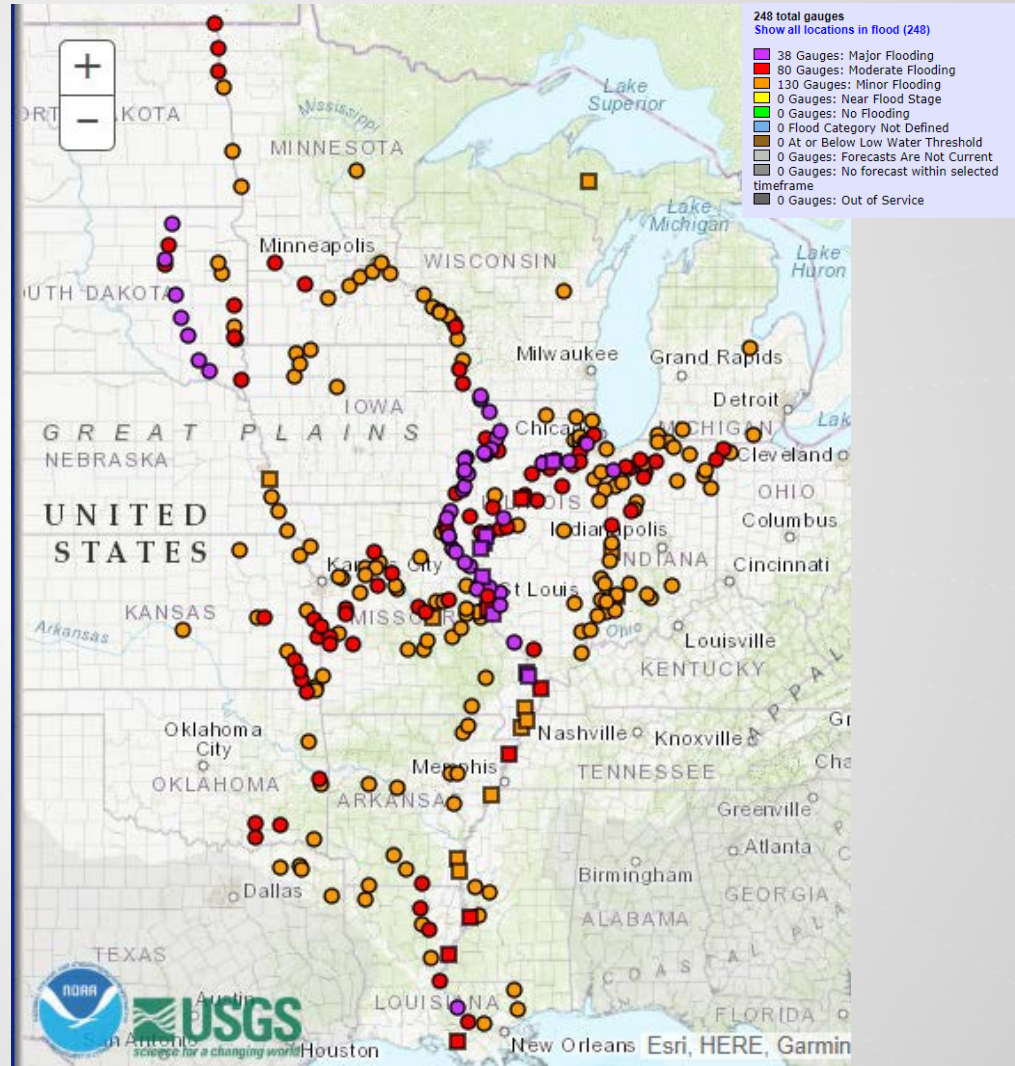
248 total gauges
Show all locations in flood (248)

38 Gauges: Major Flooding
80 Gauges: Moderate Flooding
130 Gauges: Minor Flooding
0 Gauges: Near Flood Stage
0 Gauges: No Flooding
0 Flood Category Not Defined
0 At or Below Low Water Threshold
0 Gauges: Forecasts Are Not Current
0 Gauges: No forecast within selected timeframe
0 Gauges: Out of Service

+
−

NORTH DAKOTA
Mississippi
MINNESOTA
Lake Superior
Lake Michigan
Lake Huron
Minneapolis
WISCONSIN
SOUTH DAKOTA
Milwaukee
Grand Rapids
IOWA
Detroit
GREAT PLAINS
Chicago
MICHIGAN
Lake
NEBRASKA
Cleveland
ILLINOIS
OHIO
UNITED STATES
Indianapolis
Columbus
INDIANA
Kansas City
Cincinnati
St Louis
KANSAS
MISSOURI
Arkansas
Ohio
Louisville
KENTUCKY
Oklahoma City
Nashville
Knoxville
Gr
OKLAHOMA
Memphis
TENNESSEE
Cha
ARKANSAS
Greenville
Atlanta
Birmingham
Dallas
GEORGIA
ALABAMA
TEXAS
COASTAL PLAIN
Austin
LOUISIANA
FLORIDA
San Antonio
Houston
New Orleans
NOAA
USGS
science for a changing world
Esri, HERE, Garmin